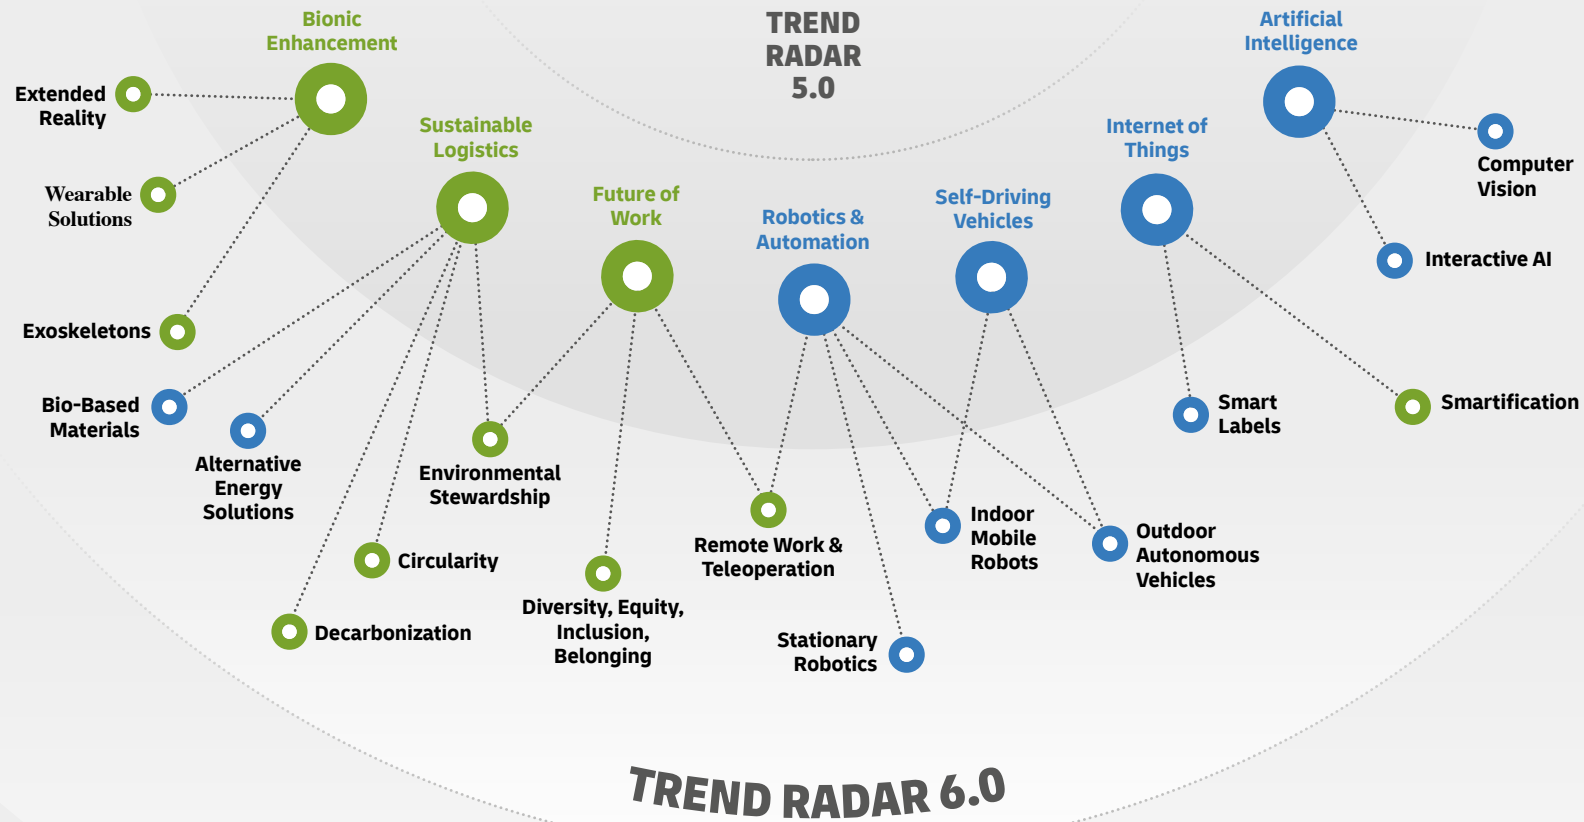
TREND RADAR 5.0

Bionic Enhancement

Extended Reality

Wearable Solutions

Exoskeletons

Sustainable Logistics

Bio-Based Materials

Alternative Energy Solutions

Environmental Stewardship

Circularity

Decarbonization

Future of Work

Diversity, Equity, Inclusion, Belonging

Robotics & Automation

Remote Work & Teleoperation

Stationary Robotics

Self-Driving Vehicles

Indoor Mobile Robots

Outdoor Autonomous Vehicles

Internet of Things

Smart Labels

Smartification

Artificial Intelligence

Computer Vision

Interactive AI

TREND RADAR 6.0